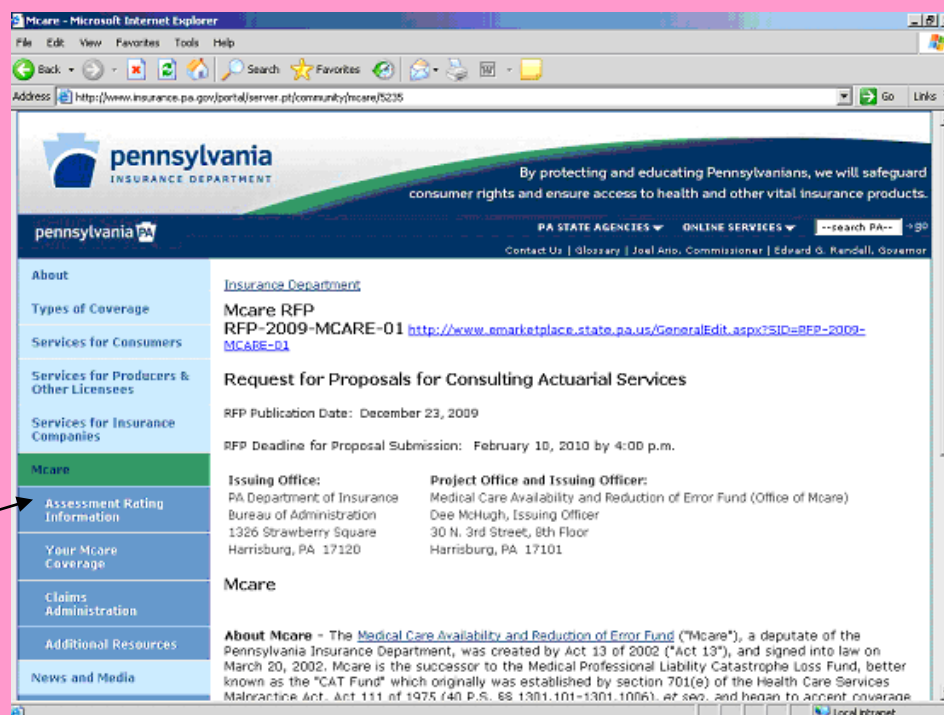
Mcare - Microsoft Internet Explorer

File Edit View Favorites Tools Help

Back Search Favorites

Address http://www.insurance.pa.gov/portal/server.pt/community/mcare/5235 Go Links

pennsylvania INSURANCE DEPARTMENT

By protecting and educating Pennsylvanians, we will safeguard consumer rights and ensure access to health and other vital insurance products.

pennsylvania PA

PA STATE AGENCIES ONLINE SERVICES --search PA-- go

Contact Us | Glossary | Joel Ario, Commissioner | Edward G. Rendell, Governor

About

Types of Coverage

Services for Consumers

Services for Producers & Other Licensees

Services for Insurance Companies

Mcare

Assessment Rating Information

Your Mcare Coverage

Claims Administration

Additional Resources

News and Media

Insurance Department

Mcare RFP
RFP-2009-MCARE-01 http://www.emarketplace.state.pa.us/GeneralEdit.aspx?SID=RFP-2009-MCARE-01

Request for Proposals for Consulting Actuarial Services

RFP Publication Date: December 23, 2009

RFP Deadline for Proposal Submission: February 10, 2010 by 4:00 p.m.

| Issuing Office: | Project Office and Issuing Officer: |
|---|---|
| PA Department of Insurance | Medical Care Availability and Reduction of Error Fund (Office of Mcare) |
| Bureau of Administration | Dee McHugh, Issuing Officer |
| 1326 Strawberry Square | 30 N. 3rd Street, 8th Floor |
| Harrisburg, PA 17120 | Harrisburg, PA 17101 |

Mcare

About Mcare - The Medical Care Availability and Reduction of Error Fund ("Mcare"), a deputate of the Pennsylvania Insurance Department, was created by Act 13 of 2002 ("Act 13"), and signed into law on March 20, 2002. Mcare is the successor to the Medical Professional Liability Catastrophe Loss Fund, better known as the "CAT Fund" which originally was established by section 701(e) of the Health Care Services Malpractice Act, Act 111 of 1975 (40 P.S. §§ 1301.101-1301.1006), et seq. and began to accept coverage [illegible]

Local intranet